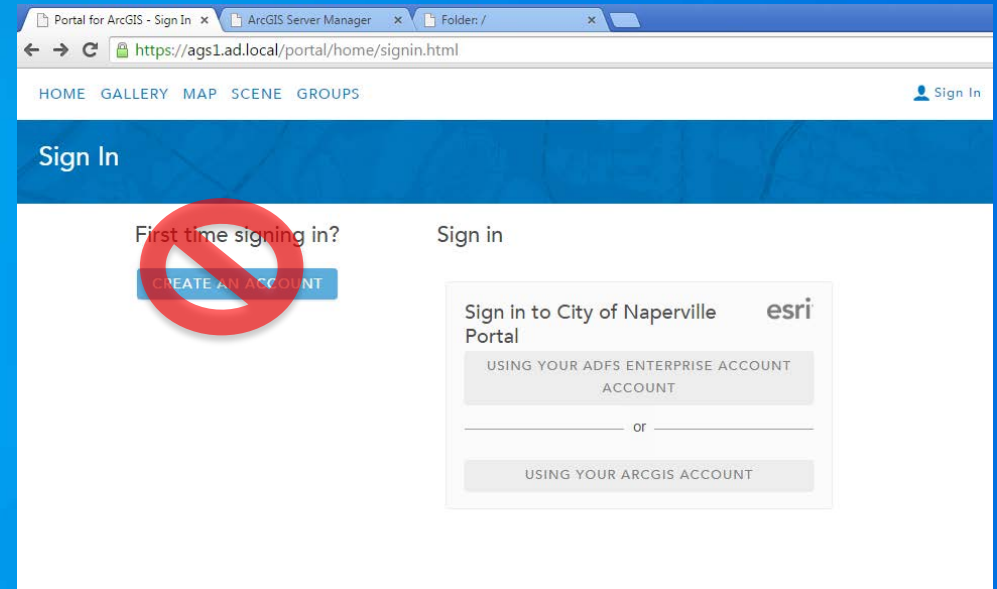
Portal for ArcGIS - Sign In ×
ArcGIS Server Manager ×
Folder: / ×

https://ags1.ad.local/portal/home/signin.html

HOME GALLERY MAP SCENE GROUPS

Sign In

Sign In

First time signing in?

CREATE AN ACCOUNT

Sign in

Sign in to City of Naperville Portal

esri

USING YOUR ADFS ENTERPRISE ACCOUNT ACCOUNT

or

USING YOUR ARCGIS ACCOUNT